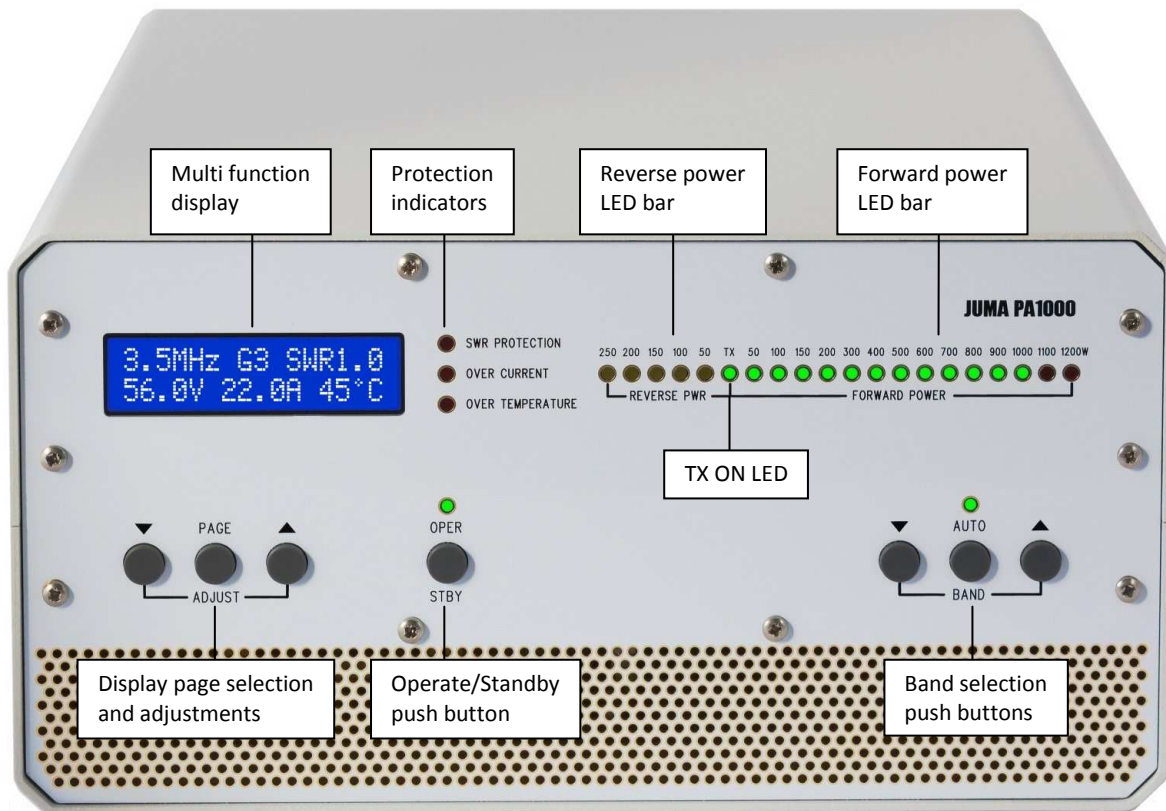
Multi function display

Protection indicators

Reverse power LED bar

Forward power LED bar

JUMA PA1000

3.5MHz G3 SWR1.0
56.0V 22.0A 45°C

SWR PROTECTION
OVER CURRENT
OVER TEMPERATURE

250 200 150 100 50 TX 50 100 150 200 300 400 500 600 700 800 900 1000 1100 1200W

REVERSE PWR

FORWARD POWER

TX ON LED

▼ PAGE ▲

ADJUST

OPER

STBY

▼ AUTO ▲

BAND

Display page selection and adjustments

Operate/Standby push button

Band selection push buttons